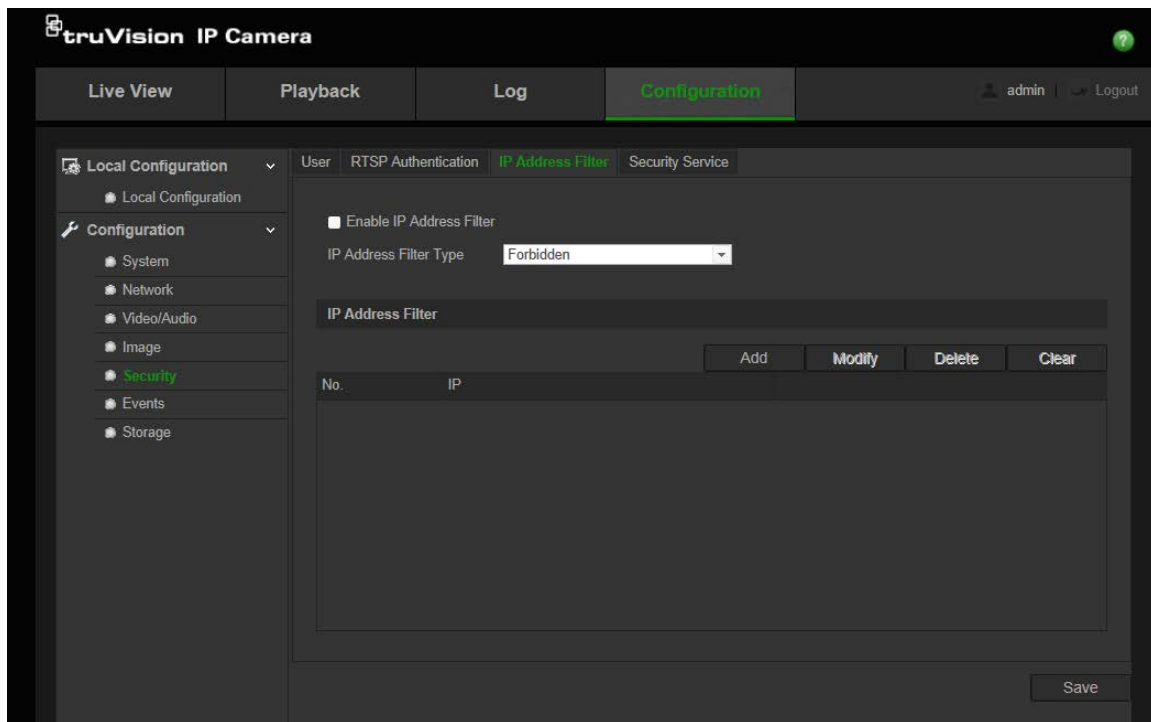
truVision IP Camera

Live View | Playback | Log | Configuration | admin | Logout

Local Configuration
Local Configuration
Configuration
System
Network
Video/Audio
Image
Security
Events
Storage

User | RTSP Authentication | IP Address Filter | Security Service

Enable IP Address Filter
IP Address Filter Type Forbidden

IP Address Filter

Add | Modify | Delete | Clear

| No. | IP |
|---|---|

Save